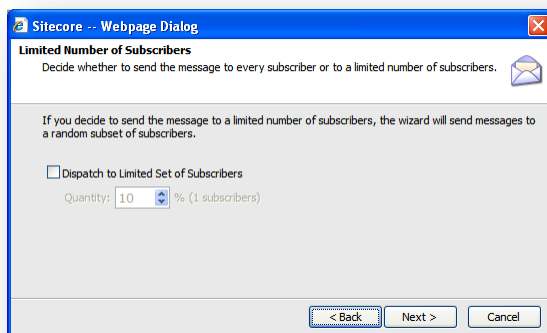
Sitecore -- Webpage Dialog

Limited Number of Subscribers

Decide whether to send the message to every subscriber or to a limited number of subscribers.

If you decide to send the message to a limited number of subscribers, the wizard will send messages to a random subset of subscribers.

Dispatch to Limited Set of Subscribers

Quantity: 10 % (1 subscribers)

< Back

Next >

Cancel